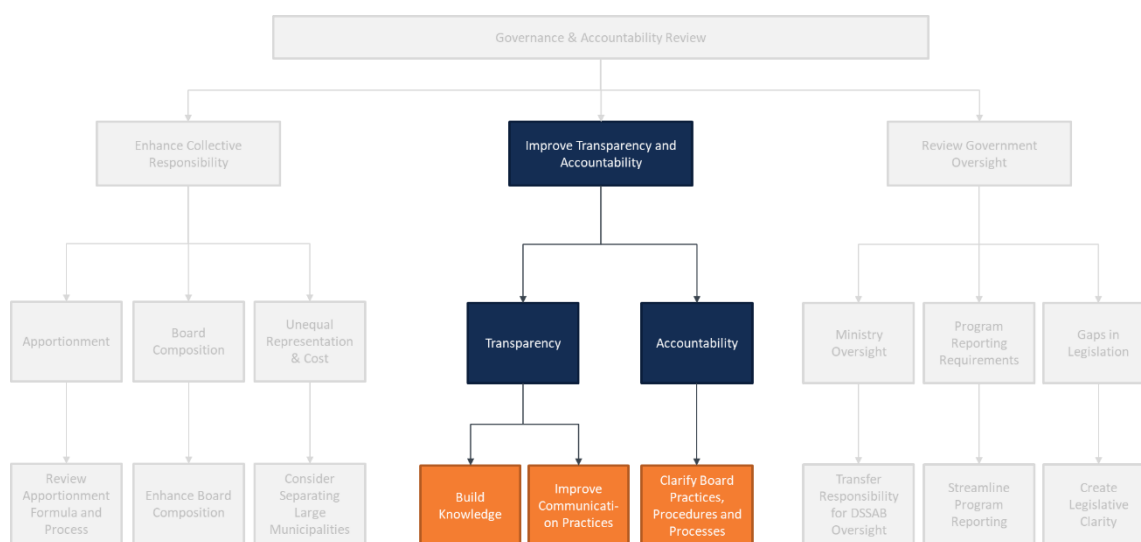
Governance & Accountability Review

Enhance Collective Responsibility

Improve Transparency and Accountability

Review Government Oversight

Apportionment

Board Composition

Unequal Representation & Cost

Transparency

Accountability

Ministry Oversight

Program Reporting Requirements

Gaps in Legislation

Review Apportionment Formula and Process

Enhance Board Composition

Consider Separating Large Municipalities

Build Knowledge

Improve Communication Practices

Clarify Board Practices, Procedures and Processes

Transfer Responsibility for DSSAB Oversight

Streamline Program Reporting

Create Legislative Clarity